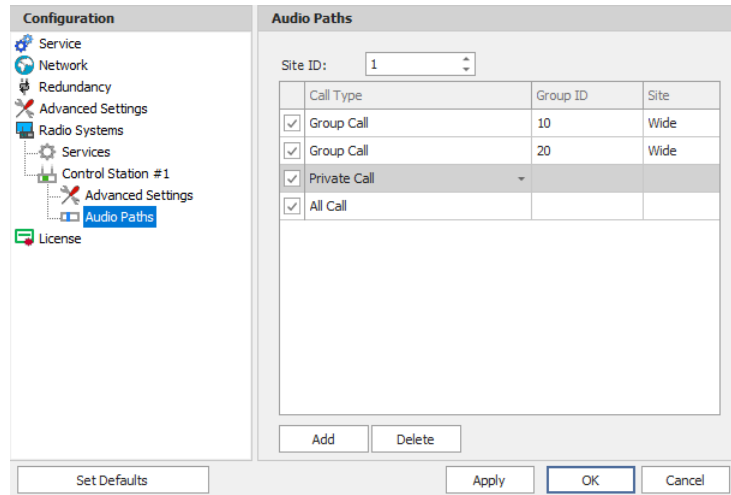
Configuration

Service
Network
Redundancy
Advanced Settings
Radio Systems
Services
Control Station #1
Advanced Settings
Audio Paths
License

Audio Paths

Site ID: 1

| | Call Type | Group ID | Site |
|---|---|---|---|
| ✓ | Group Call | 10 | Wide |
| ✓ | Group Call | 20 | Wide |
| ✓ | Private Call | | |
| ✓ | All Call | | |

Add
Delete

Set Defaults
Apply
OK
Cancel